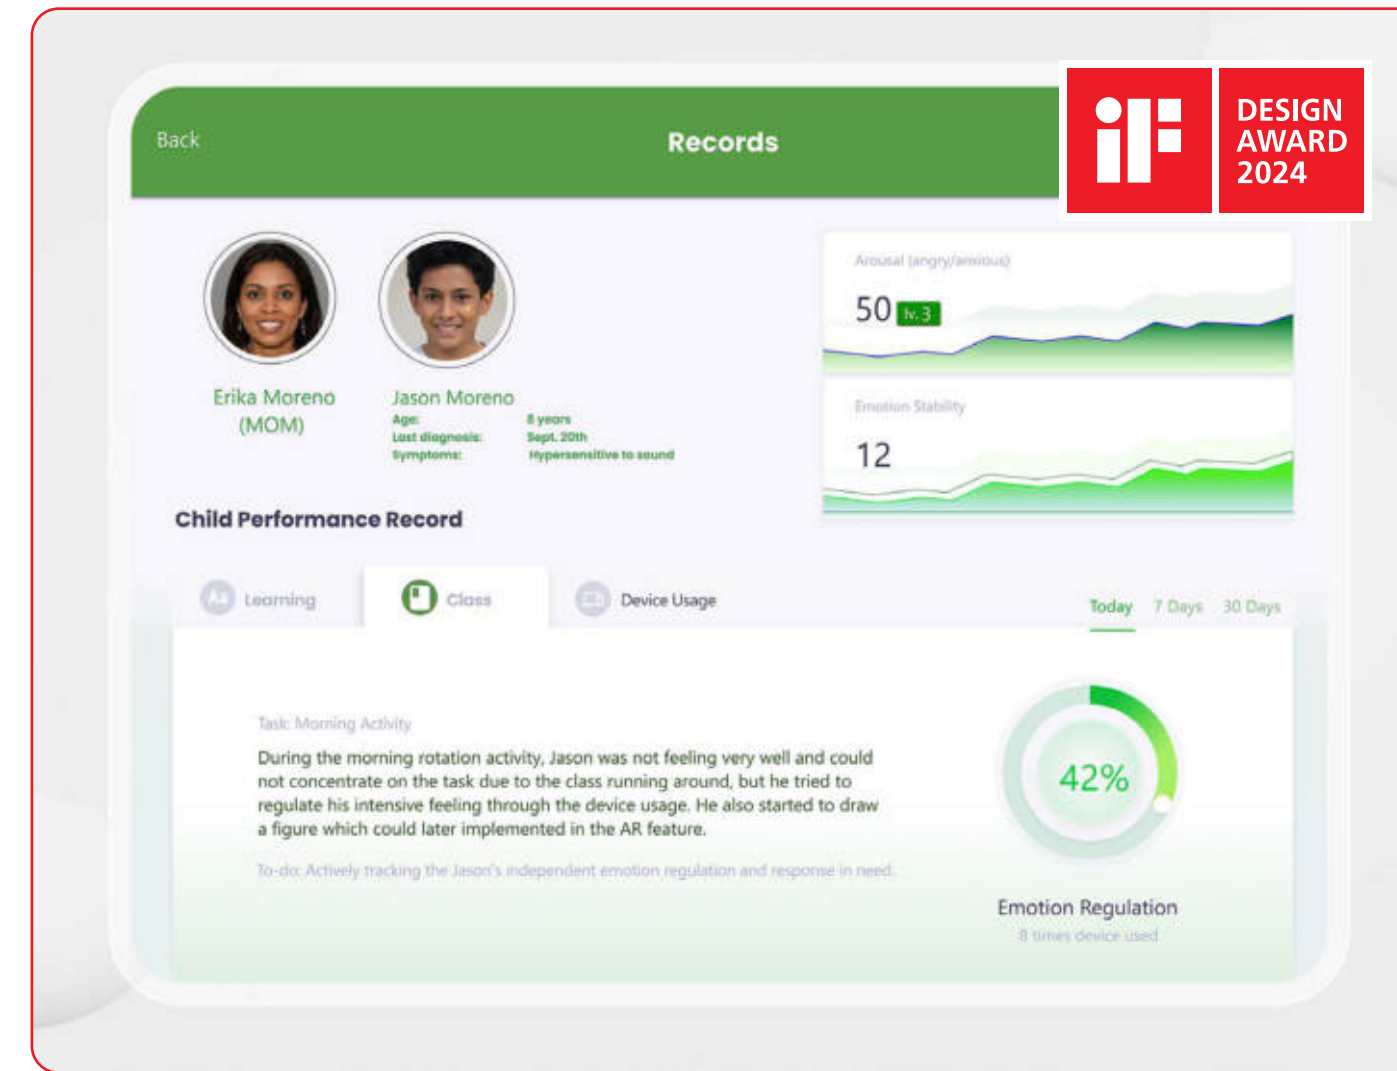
Back

Records

iF

DESIGN AWARD 2024

Erika Moreno (MOM)

Jason Moreno

| Age: | 8 years |
|---|---|
| Last diagnosis: | Sept. 20th |
| Symptoms: | Hypersensitive to sound |

Arousal (angry/anxious)

50 lv. 3

Emotion Stability

12

Child Performance Record

Learning

Class

Device Usage

Today 7 Days 30 Days

Task: Morning Activity

During the morning rotation activity, Jason was not feeling very well and could not concentrate on the task due to the class running around, but he tried to regulate his intensive feeling through the device usage. He also started to draw a figure which could later implemented in the AR feature.

To-do: Actively tracking the Jason's independent emotion regulation and response in need.

42%

Emotion Regulation

8 times device used